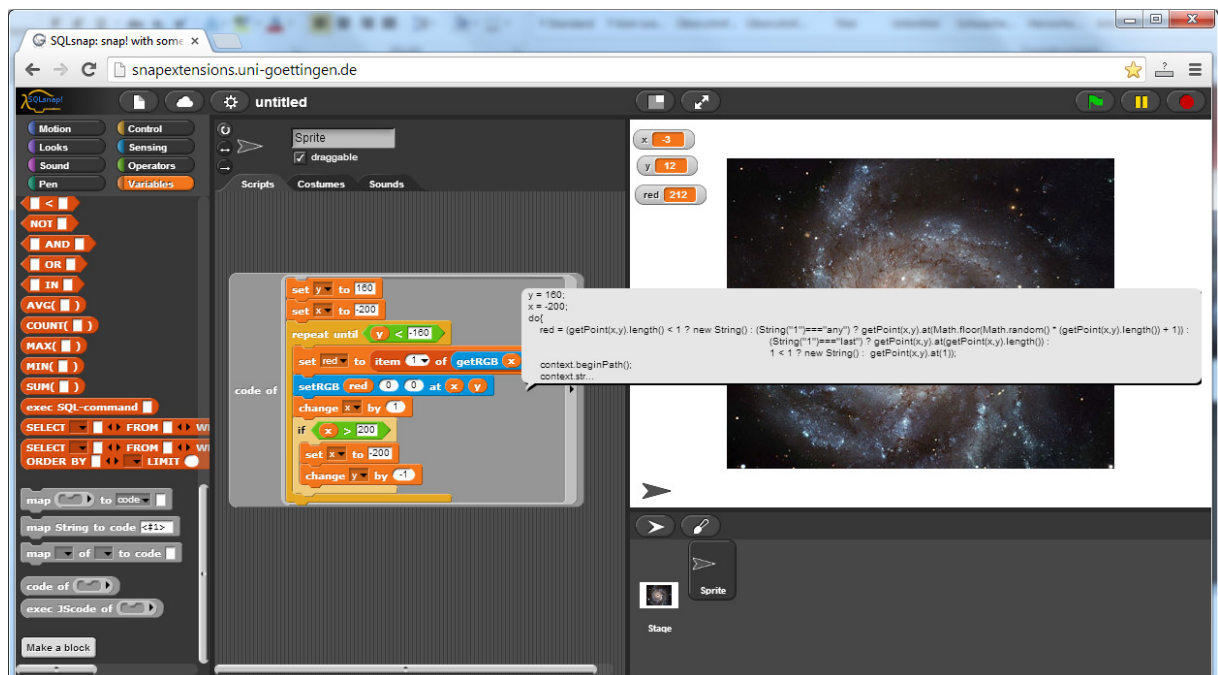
SQLsnap: snap! with some

snapextensions.uni-goettingen.de

untitled

Motion
Control
Looks
Sensing
Sound
Operators
Pen
Variables

<
NOT
AND
OR
IN
AVG( )
COUNT( )
MAX( )
MIN( )
SUM( )
exec SQL-command
SELECT FROM WH
SELECT FROM WH
ORDER BY LIMIT

map to code
map String to code <#1>
map of to code
code of
exec JScode of

Make a block

Sprite
draggable

Scripts
Costumes
Sounds

code of
set y to 160
set x to -200
repeat until y < -160
set red to item 1 of getRGB x
setRGB red 0 0 at x y
change x by 1
if x > 200
set x to -200
change y by -1

y = 160;
x = -200;
do{
red = (getPoint(x,y).length() < 1 ? new String() : (String("1")==="any") ? getPoint(x,y).at(Math.floor(Math.random() * (getPoint(x,y).length()) + 1)) :
(String("1")==="last") ? getPoint(x,y).at(getPoint(x,y).length()) :
1 < 1 ? new String() : getPoint(x,y).at(1));
context.beginPath();
context.str...

x -3
y 12
red 212

Sprite
Stage